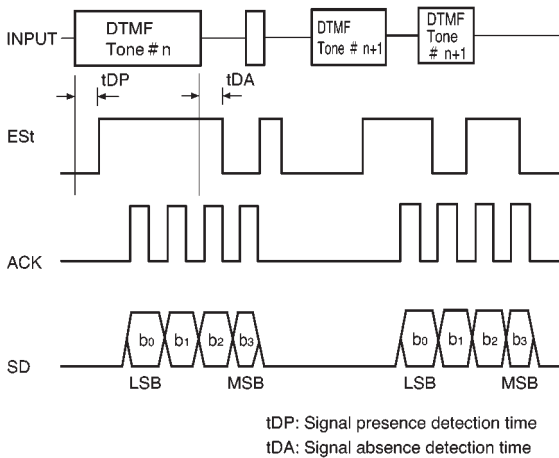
INPUT
DTMF Tone # n
DTMF Tone # n+1
DTMF Tone # n+1
tDP
tDA
ESt
ACK
SD
$b_0$ $b_1$ $b_2$ $b_3$
LSB
MSB
$b_0$ $b_1$ $b_2$ $b_3$
LSB
MSB

tDP: Signal presence detection time
tDA: Signal absence detection time